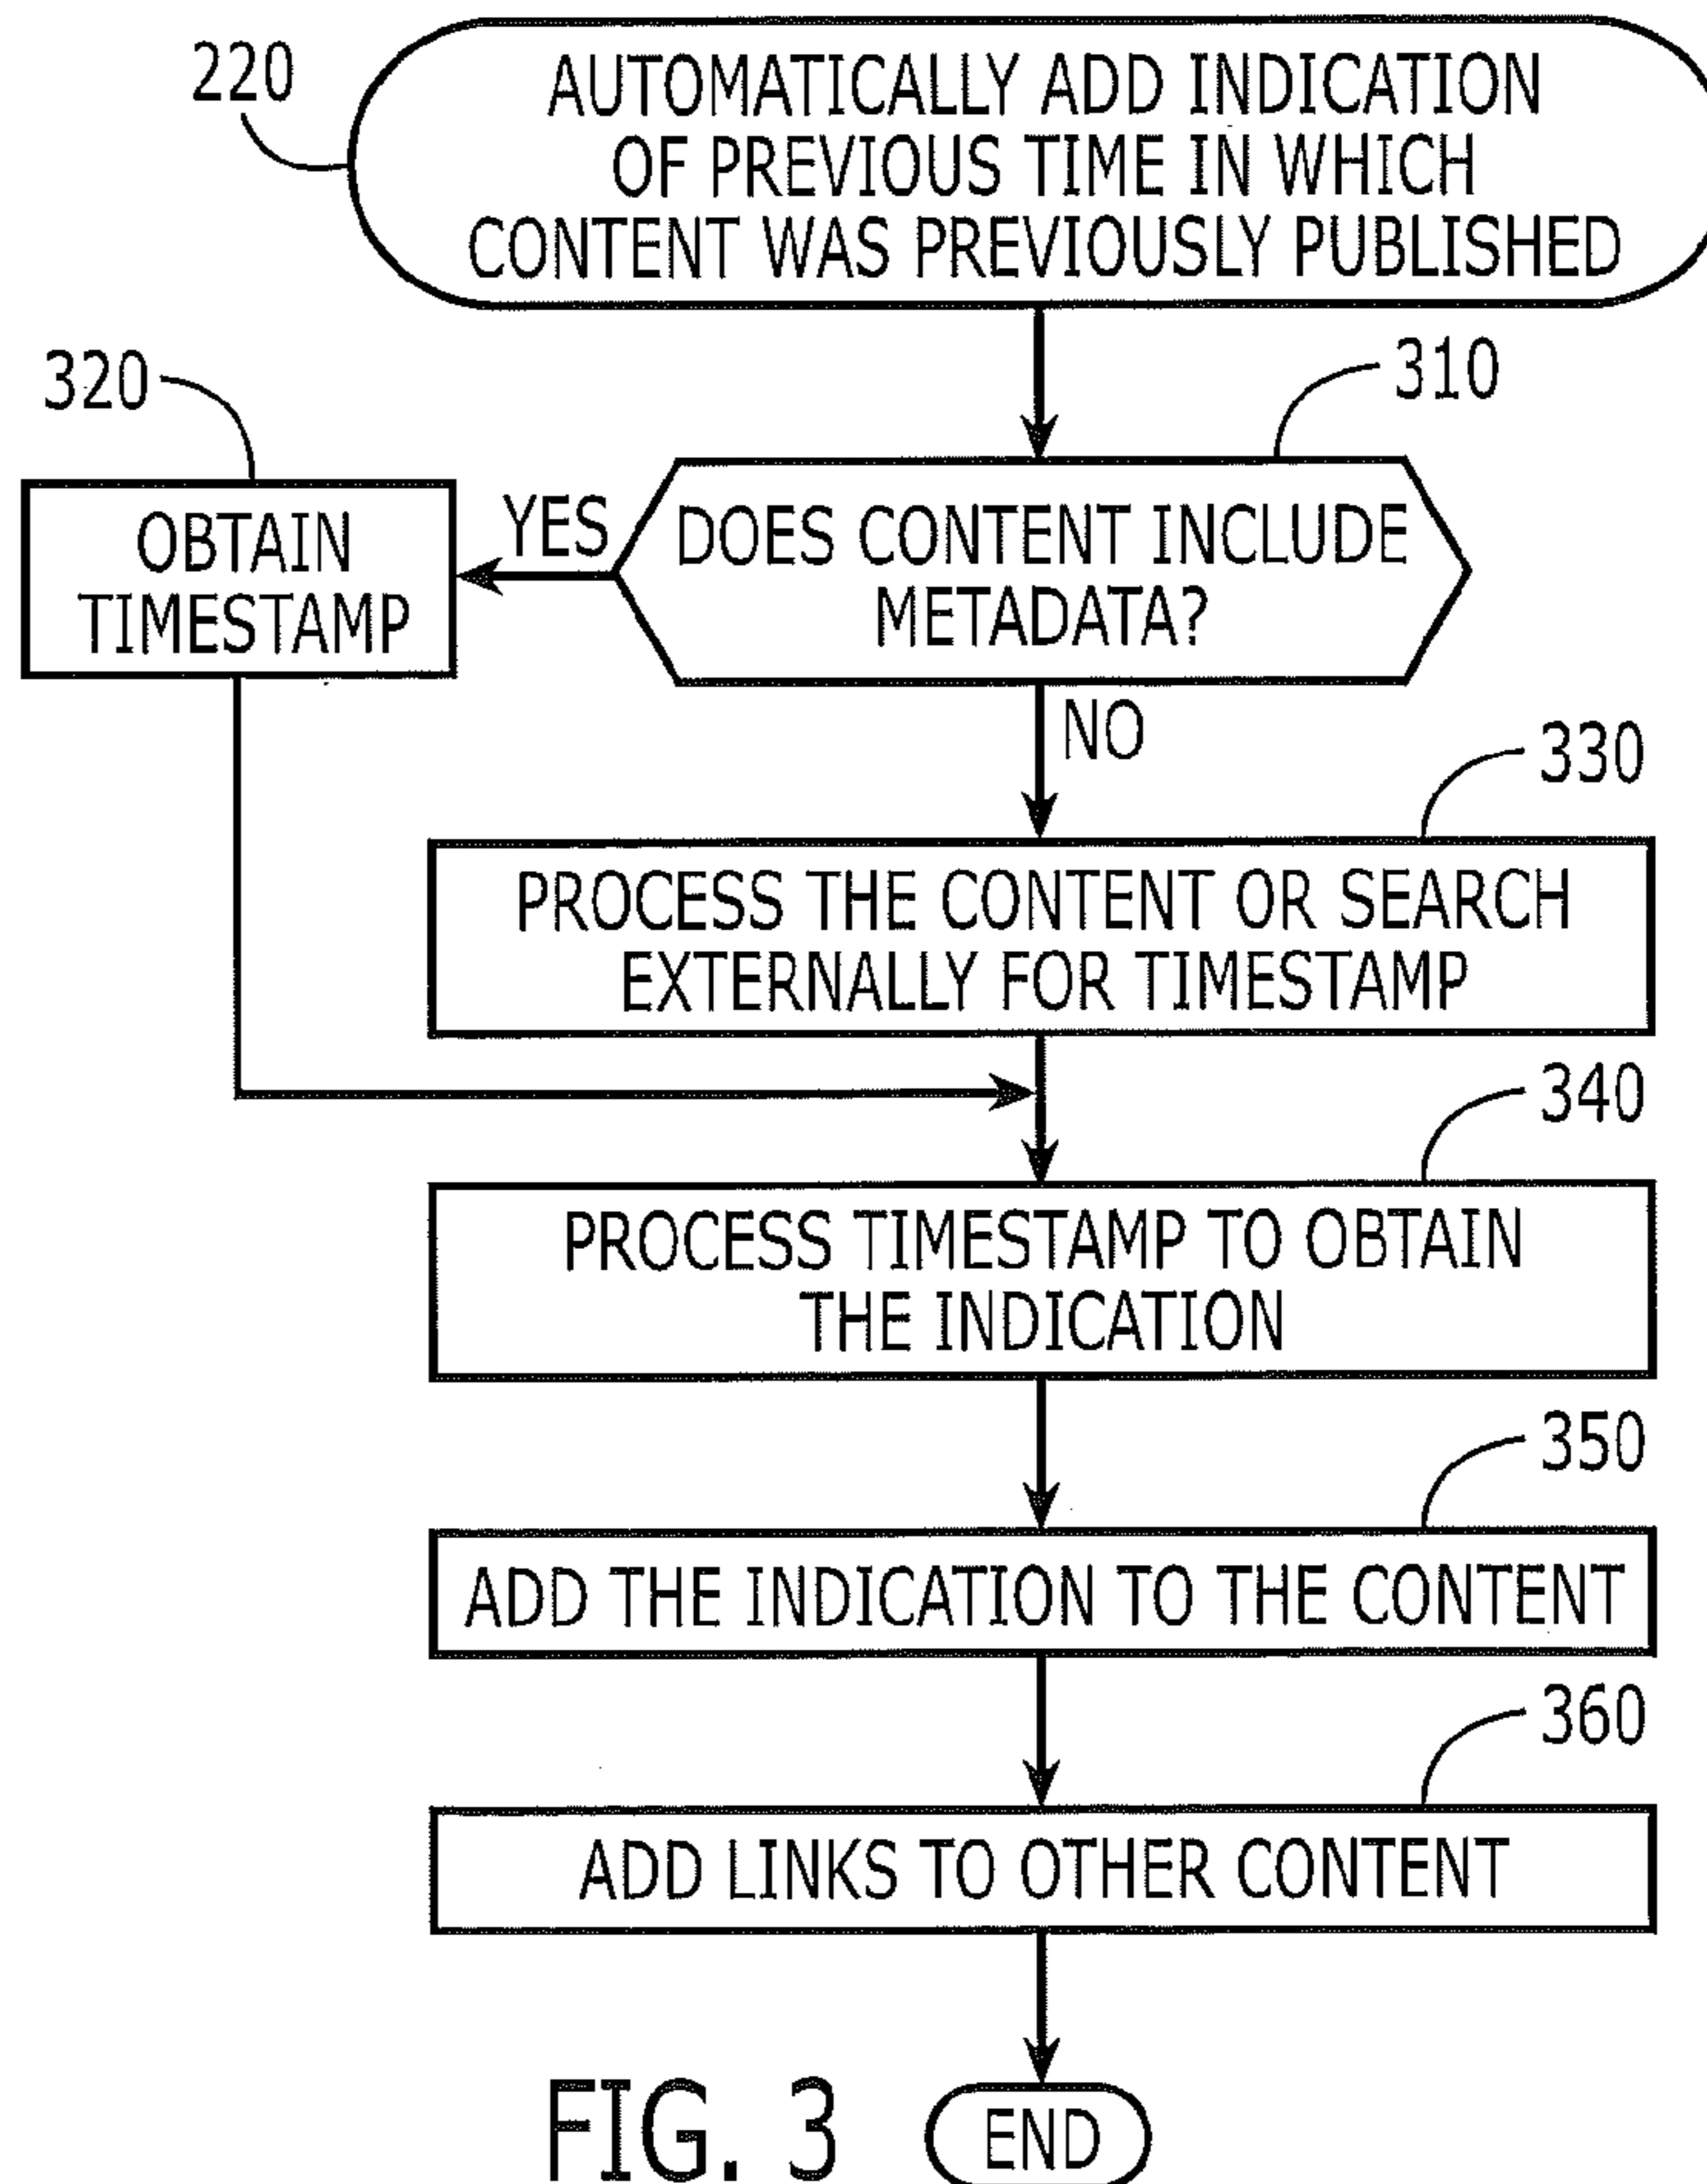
220
AUTOMATICALLY ADD INDICATION OF PREVIOUS TIME IN WHICH CONTENT WAS PREVIOUSLY PUBLISHED

320
310
OBTAIN TIMESTAMP
YES
DOES CONTENT INCLUDE METADATA?
NO

330
PROCESS THE CONTENT OR SEARCH EXTERNALLY FOR TIMESTAMP

340
PROCESS TIMESTAMP TO OBTAIN THE INDICATION

350
ADD THE INDICATION TO THE CONTENT

360
ADD LINKS TO OTHER CONTENT

FIG. 3
END